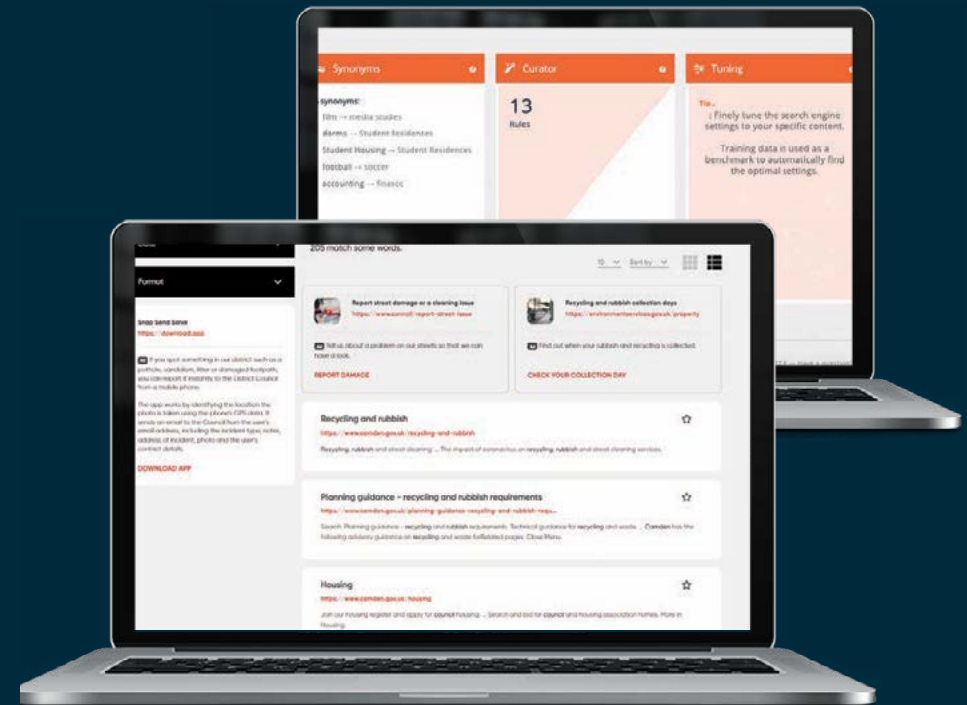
Synonyms

synonyms:
film → media studies
dorms → Student Residences
Student Housing → Student Residences
football → soccer
accounting → finance

Curator

13
Rules

Tuning

Tip
: Finely tune the search engine settings to your specific content.

Training data in used as a benchmark to automatically find the optimal settings.

205 match some words.

10 Sort by

Format

Snap Send Solve
https://download.app

If you spot something in our district such as a pothole, vandalism, litter or damaged footpath, you can report it instantly to the District Council from a mobile phone.

The app works by identifying the location the photo is taken using the phone's GPS data. It sends an email to the Council from the user's email address, including the incident type, notes, address of incident, photo and the user's contact details.

DOWNLOAD APP

Report street damage or a cleaning issue
https://www.council/report-street-issue

Tell us about a problem on our streets so that we can have a look.

REPORT DAMAGE

Recycling and rubbish collection days
https://environmentservices.gov.uk/property

Find out when your rubbish and recycling is collected.

CHECK YOUR COLLECTION DAY

Recycling and rubbish
https://www.camden.gov.uk/recycling-and-rubbish

Recycling, rubbish and street cleaning ... The impact of coronavirus on recycling, rubbish and street cleaning services.

Planning guidance - recycling and rubbish requirements
https://www.camden.gov.uk/planning-guidance-recycling-and-rubbish-requ...

Search. Planning guidance - recycling and rubbish requirements. Technical guidance for recycling and waste ... Camden has the following advisory guidance on recycling and waste (affiliated pages. Close Menu.

Housing
https://www.camden.gov.uk/housing

Join our housing register and apply for council housing ... Search and bid for council and housing association homes. More in Housing.